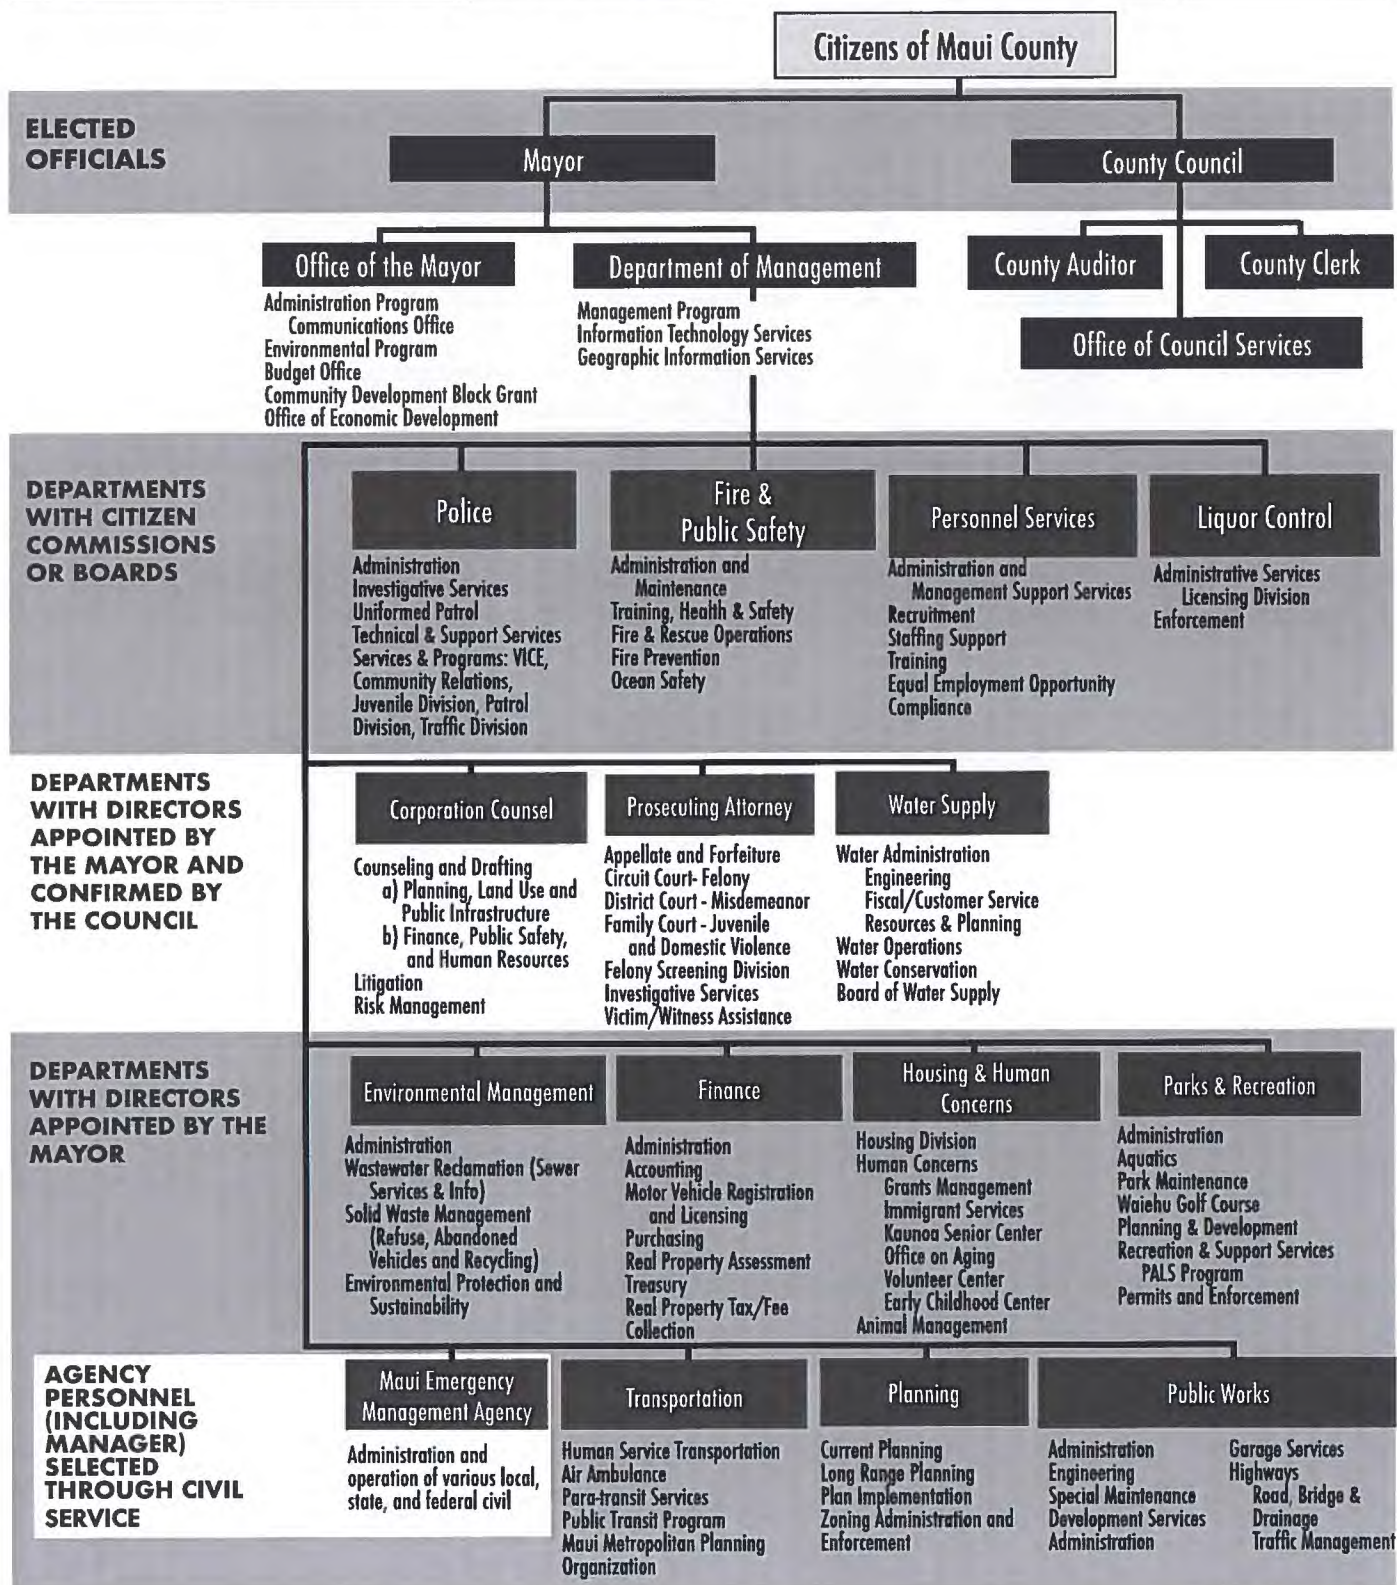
Citizens of Maui County

ELECTED OFFICIALS

Mayor

County Council

Office of the Mayor
Administration Program
Communications Office
Environmental Program
Budget Office
Community Development Block Grant
Office of Economic Development

Department of Management
Management Program
Information Technology Services
Geographic Information Services

County Auditor

County Clerk

Office of Council Services

DEPARTMENTS WITH CITIZEN COMMISSIONS OR BOARDS

Police
Administration
Investigative Services
Uniformed Patrol
Technical & Support Services
Services & Programs: VICE, Community Relations, Juvenile Division, Patrol Division, Traffic Division

Fire & Public Safety
Administration and Maintenance
Training, Health & Safety
Fire & Rescue Operations
Fire Prevention
Ocean Safety

Personnel Services
Administration and Management Support Services
Recruitment
Staffing Support
Training
Equal Employment Opportunity Compliance

Liquor Control
Administrative Services
Licensing Division
Enforcement

DEPARTMENTS WITH DIRECTORS APPOINTED BY THE MAYOR AND CONFIRMED BY THE COUNCIL

Corporation Counsel
Counseling and Drafting
a) Planning, Land Use and Public Infrastructure
b) Finance, Public Safety, and Human Resources
Litigation
Risk Management

Prosecuting Attorney
Appellate and Forfeiture
Circuit Court- Felony
District Court - Misdemeanor
Family Court - Juvenile and Domestic Violence
Felony Screening Division
Investigative Services
Victim/Witness Assistance

Water Supply
Water Administration
Engineering
Fiscal/Customer Service
Resources & Planning
Water Operations
Water Conservation
Board of Water Supply

DEPARTMENTS WITH DIRECTORS APPOINTED BY THE MAYOR

Environmental Management
Administration
Wastewater Reclamation (Sewer Services & Info)
Solid Waste Management (Refuse, Abandoned Vehicles and Recycling)
Environmental Protection and Sustainability

Finance
Administration
Accounting
Motor Vehicle Registration and Licensing
Purchasing
Real Property Assessment
Treasury
Real Property Tax/Fee Collection

Housing & Human Concerns
Housing Division
Human Concerns
Grants Management
Immigrant Services
Kaunoa Senior Center
Office on Aging
Volunteer Center
Early Childhood Center
Animal Management

Parks & Recreation
Administration
Aquatics
Park Maintenance
Waiehu Golf Course
Planning & Development
Recreation & Support Services
PALS Program
Permits and Enforcement

AGENCY PERSONNEL (INCLUDING MANAGER) SELECTED THROUGH CIVIL SERVICE

Maui Emergency Management Agency
Administration and operation of various local, state, and federal civil

Transportation
Human Service Transportation
Air Ambulance
Para-transit Services
Public Transit Program
Maui Metropolitan Planning Organization

Planning
Current Planning
Long Range Planning
Plan Implementation
Zoning Administration and Enforcement

Public Works
Administration
Engineering
Special Maintenance
Development Services Administration
Garage Services
Highways
Road, Bridge & Drainage
Traffic Management